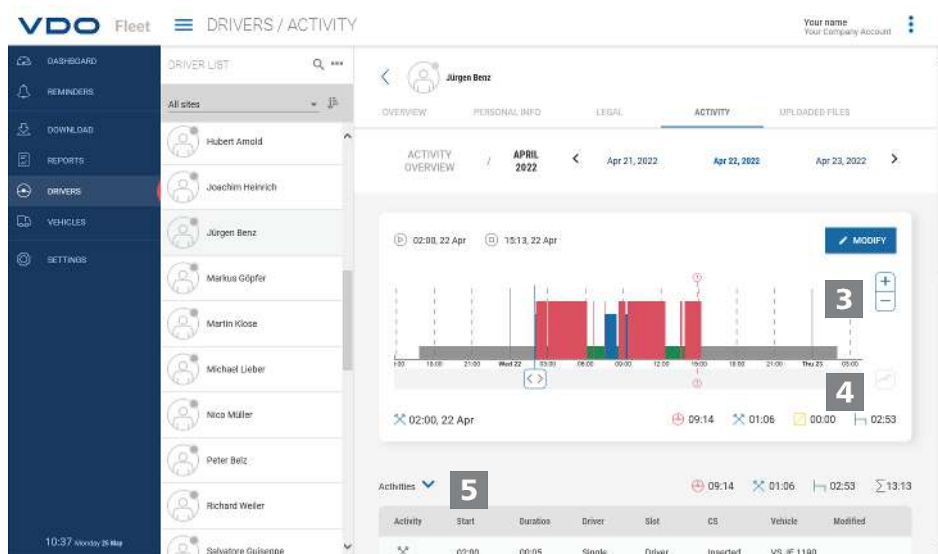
VDO Fleet ≡ DRIVERS / ACTIVITY

Your name
Your Company Account

DASHBOARD
REMINDERS
DOWNLOAD
REPORTS
DRIVERS
VEHICLES
SETTINGS

10:37 Monday 25 May

DRIVER LIST
All sites
Hubert Arnold
Joachim Heinrich
Jürgen Benz
Markus Göpfer
Martin Klose
Michael Lieber
Nico Müller
Peter Belz
Richard Weiler
Salvatore Guiseppe

Jürgen Benz

OVERVIEW PERSONAL INFO LEGAL ACTIVITY UPLOADED FILES

ACTIVITY OVERVIEW / APRIL 2022 Apr 21, 2022 Apr 22, 2022 Apr 23, 2022

02:00, 22 Apr 15:13, 22 Apr MODIFY

3

00 18:00 21:00 Wed 22 03:00 06:00 09:00 12:00 15:00 18:00 21:00 Thu 23 03:00

4

02:00, 22 Apr 09:14 01:06 00:00 02:53

Activities 5 09:14 01:06 02:53 ∑13:13

| Activity | Start | Duration | Driver | Slot | CS | Vehicle | Modified |
|---|---|---|---|---|---|---|---|
| | 02:00 | 00:05 | Single | Driver | Inserted | VS JF 1190 | |